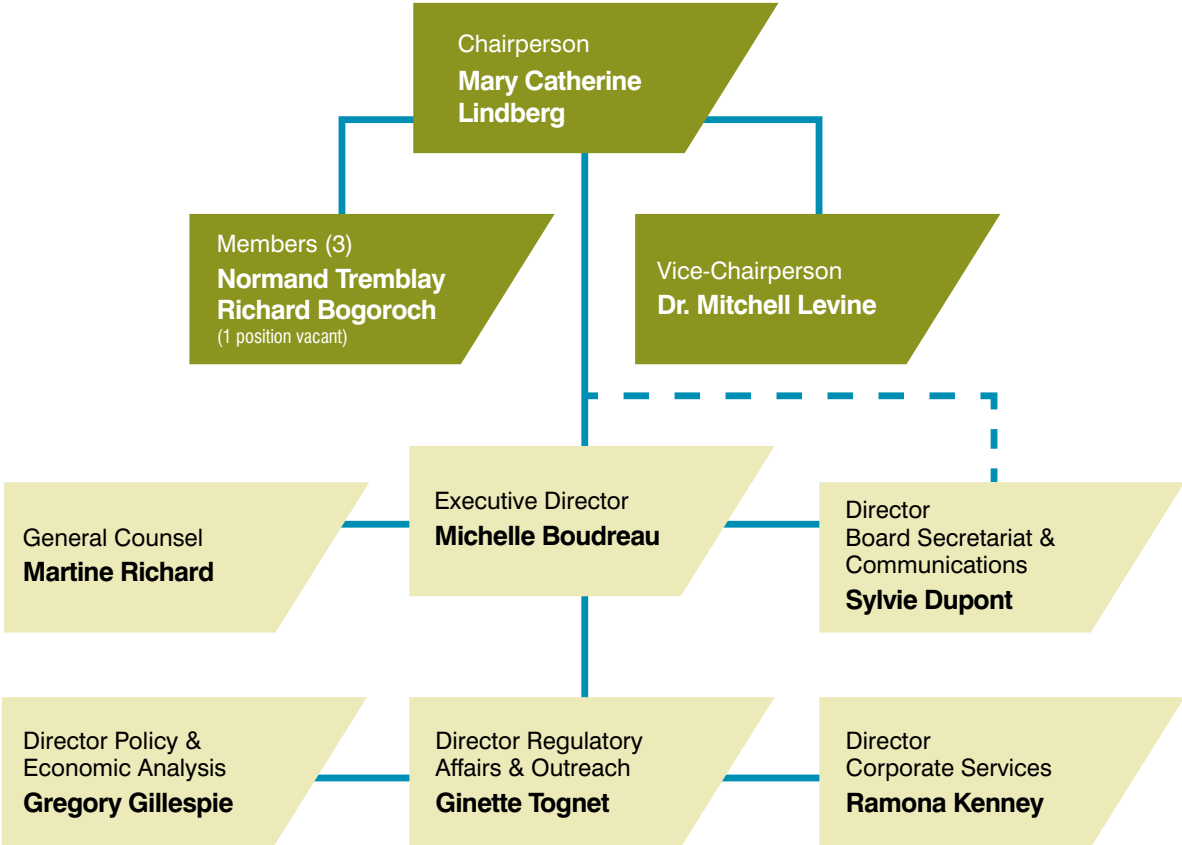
Chairperson
**Mary Catherine Lindberg**

Members (3)
**Normand Tremblay**
**Richard Bogoroch**
(1 position vacant)

Vice-Chairperson
**Dr. Mitchell Levine**

General Counsel
**Martine Richard**

Executive Director
**Michelle Boudreau**

Director
Board Secretariat & Communications
**Sylvie Dupont**

Director Policy & Economic Analysis
**Gregory Gillespie**

Director Regulatory Affairs & Outreach
**Ginette Tognet**

Director
Corporate Services
**Ramona Kenney**